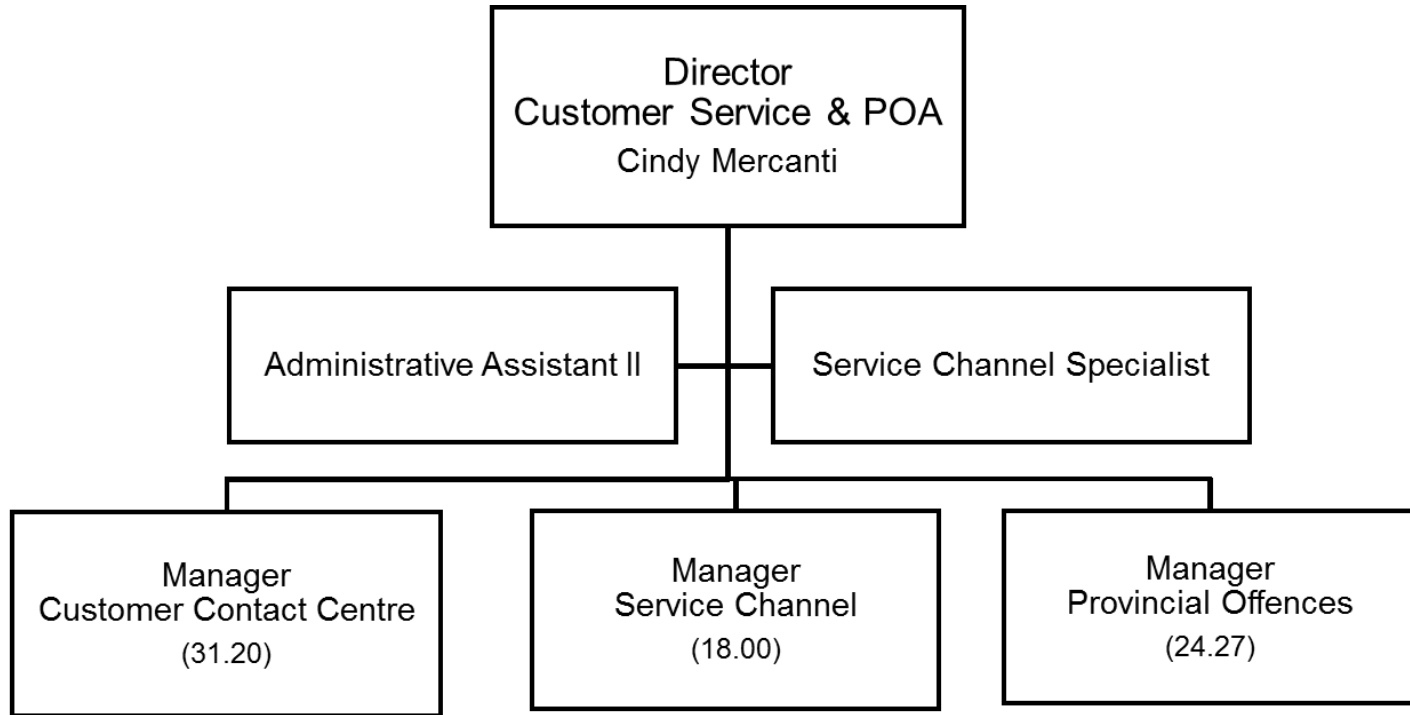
Director
Customer Service & POA
Cindy Mercanti

Administrative Assistant II

Service Channel Specialist

Manager
Customer Contact Centre
(31.20)

Manager
Service Channel
(18.00)

Manager
Provincial Offences
(24.27)